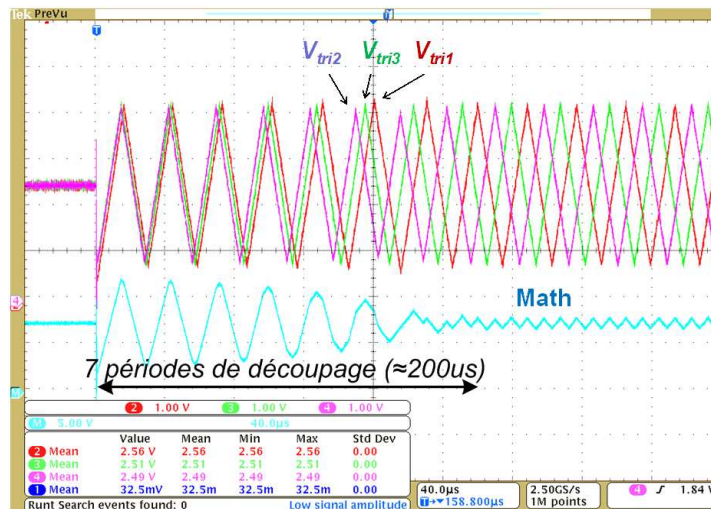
Tek PreVu

$V_{tri2}$ $V_{tri3}$ $V_{tri1}$

Math

7 périodes de découpage (≈200us)

2 1.00 V 3 1.00 V 4 1.00 V
M 5.00 V 40.0µs

| | Value | Mean | Min | Max | Std Dev |
|---|---|---|---|---|---|
| 2 Mean | 2.56 V | 2.56 | 2.56 | 2.56 | 0.00 |
| 3 Mean | 2.51 V | 2.51 | 2.51 | 2.51 | 0.00 |
| 4 Mean | 2.49 V | 2.49 | 2.49 | 2.49 | 0.00 |
| 1 Mean | 32.5mV | 32.5m | 32.5m | 32.5m | 0.00 |

Runt Search events found: 0 Low signal amplitude

40.0µs
T→▼158.800µs

2.50GS/s
1M points

4 ʃ 1.84 V